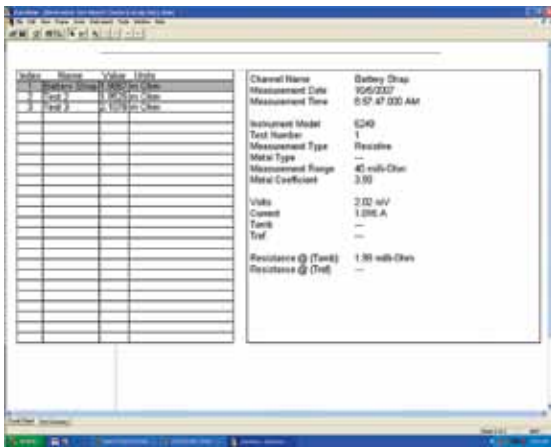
| Index | Name | Value | Units |
|---|---|---|---|
| 1 | Battery Strap | 1.980 | m Ohm |
| 2 | Test 2 | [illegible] | m Ohm |
| 3 | Test 3 | 4.1070 | m Ohm |

Channel Name Battery Strap
Measurement Date 9/26/2007
Measurement Time 8:57:47.000 AM

Instrument Model 6240
Test Number 1
Measurement Type Resistive
Metal Type —
Measurement Range 40 milli-Ohm
Metal Coefficient 3.93

Volts 2.02 mV
Current 1.016 A
Tamb —
Tref —

Resistance @ (Tamb) 1.98 milli-Ohm
Resistance @ (Tref) —